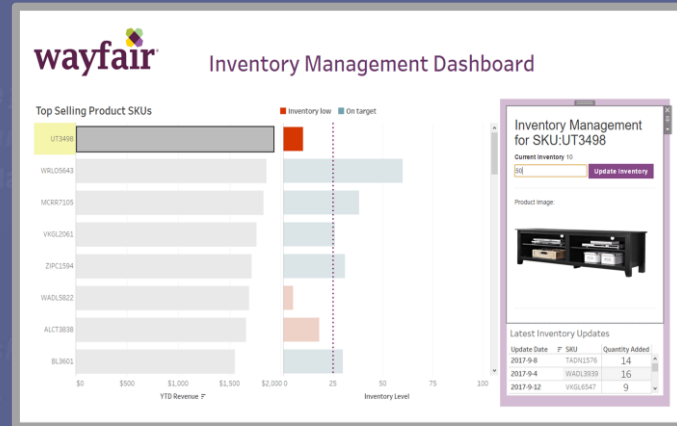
wayfair

Inventory Management Dashboard

Top Selling Product SKUs

Inventory low On target

UT3498
WRL05643
MCRR7105
VKGL2061
ZIPC1594
WADL5822
ALCT3838
BL3601

$0 $500 $1,000 $1,500 $2,000
YTD Revenue

0 25 50 75 100
Inventory Level

Inventory Management for SKU:UT3498

Current Inventory 10

50

Update Inventory

Product Image

Latest Inventory Updates

| Update Date | SKU | Quantity Added |
|---|---|---|
| 2017-9-8 | TADN1576 | 14 |
| 2017-9-4 | WADL3939 | 16 |
| 2017-9-12 | VKGL6547 | 9 |